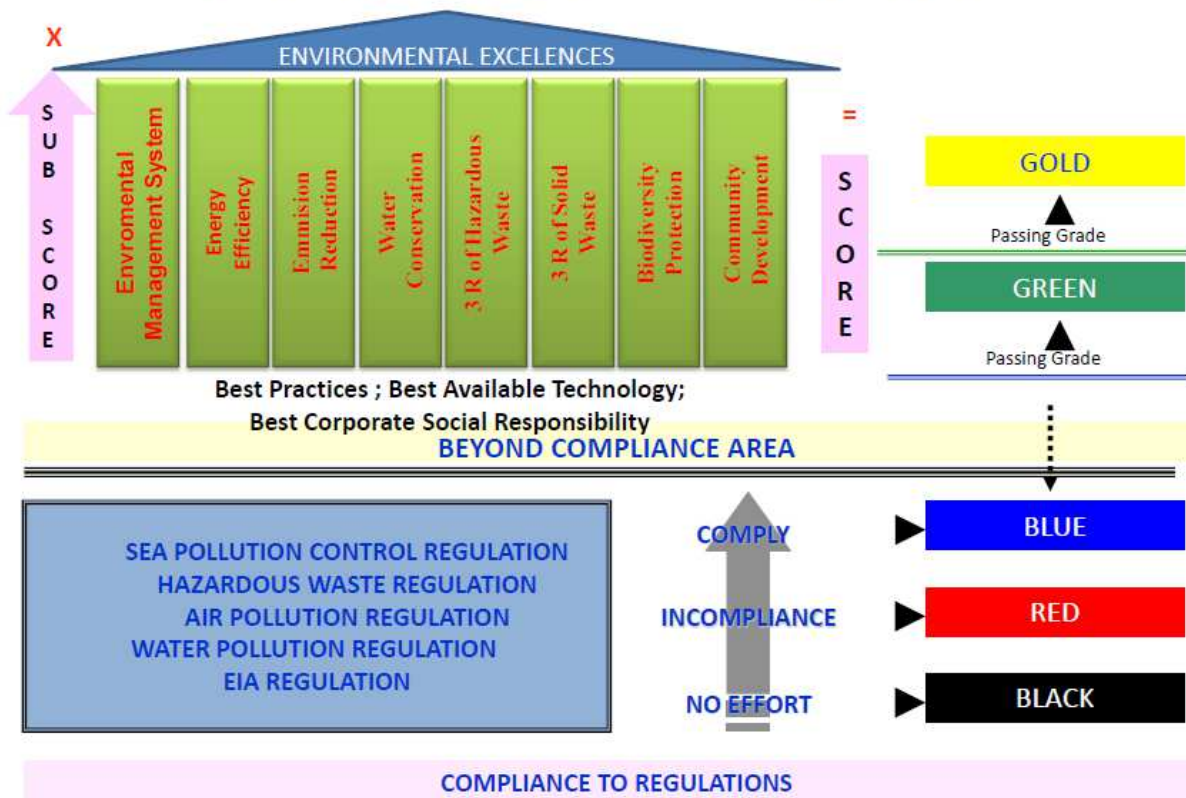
X

ENVIRONMENTAL EXCELENCES

SUB SCORE

Envromental Management System

Energy Efficiency

Emmision Reduction

Water Conservation

3 R of Hazardous Waste

3 R of Solid Waste

Biodiversity Protection

Community Development

=

SCORE

GOLD

Passing Grade

GREEN

Passing Grade

Best Practices ; Best Available Technology; Best Corporate Social Responsibility

BEYOND COMPLIANCE AREA

SEA POLLUTION CONTROL REGULATION
HAZARDOUS WASTE REGULATION
AIR POLLUTION REGULATION
WATER POLLUTION REGULATION
EIA REGULATION

COMPLY

INCOMPLIANCE

NO EFFORT

BLUE

RED

BLACK

COMPLIANCE TO REGULATIONS